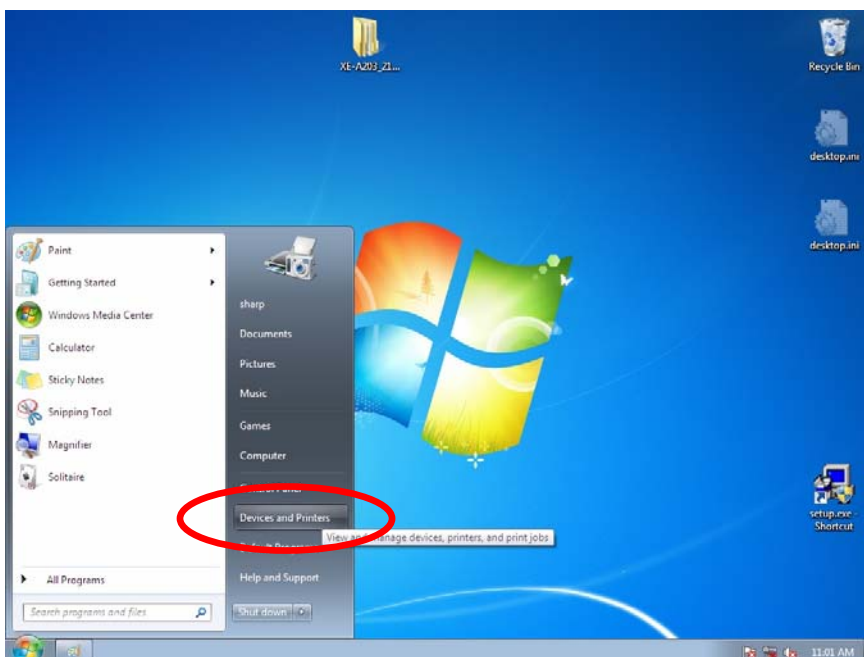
XE-A203_Z1...

Recycle Bin

desktop.ini

desktop.ini

Paint

Getting Started

Windows Media Center

Calculator

Sticky Notes

Snipping Tool

Magnifier

Solitaire

All Programs

Search programs and files

sharp

Documents

Pictures

Music

Games

Computer

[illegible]

Devices and Printers

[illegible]

View and manage devices, printers, and print jobs

Help and Support

Shut down

setup.exe - Shortcut

11:01 AM